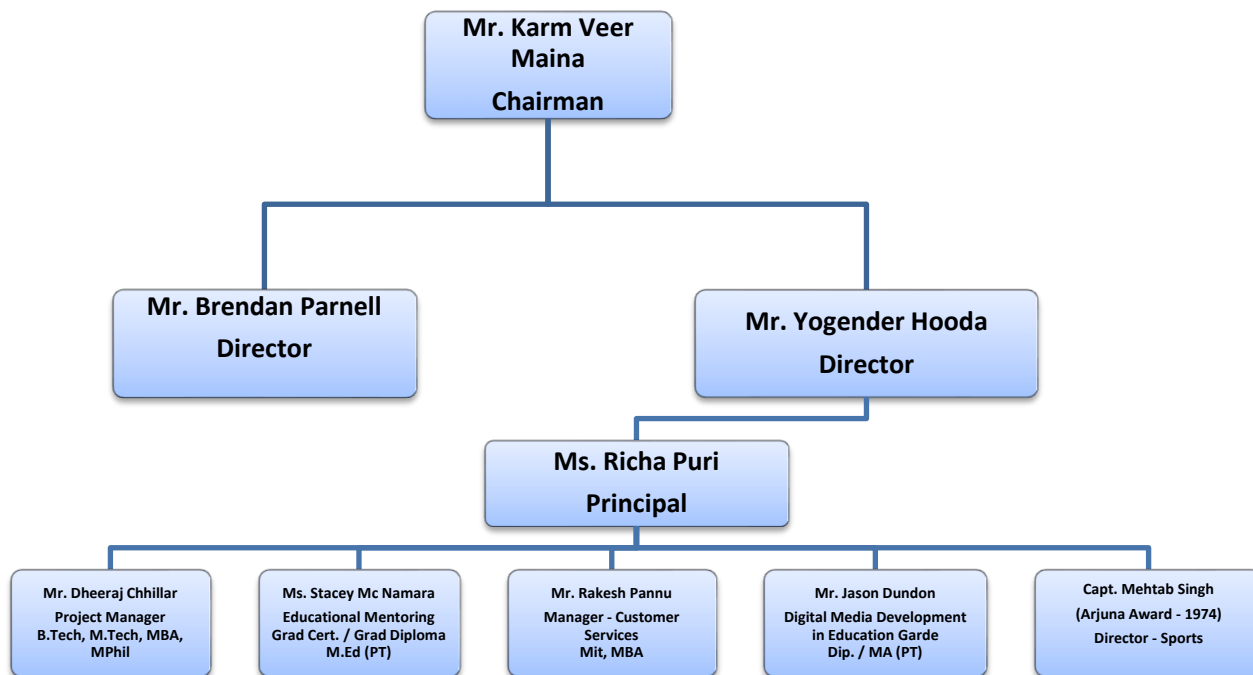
Mr. Karm Veer Maina

Chairman

Mr. Brendan Parnell

Director

Mr. Yogender Hooda

Director

Ms. Richa Puri

Principal

Mr. Dheeraj Chhillar

Project Manager
B.Tech, M.Tech, MBA, MPhil

Ms. Stacey Mc Namara

Educational Mentoring
Grad Cert. / Grad Diploma
M.Ed (PT)

Mr. Rakesh Pannu

Manager - Customer Services
Mit, MBA

Mr. Jason Dundon

Digital Media Development in Education Garde
Dip. / MA (PT)

Capt. Mehtab Singh

(Arjuna Award - 1974)

Director - Sports